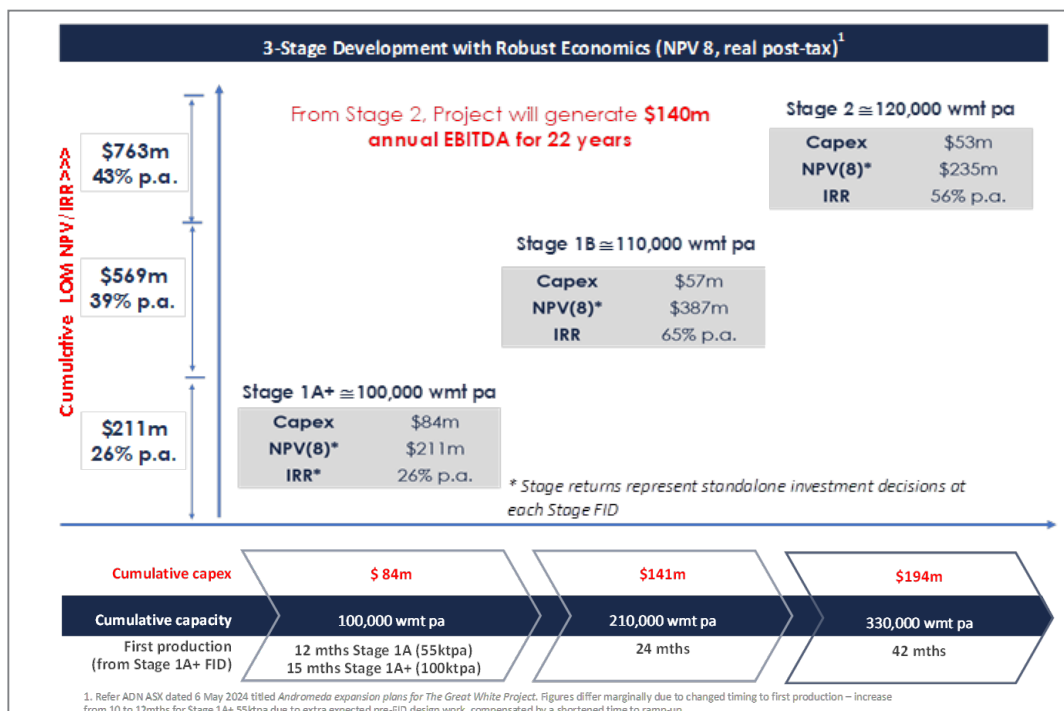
3-Stage Development with Robust Economics (NPV 8, real post-tax)$^1$

Cumulative LOM NPV/IRR >>>

$763m
43% p.a.

$569m
39% p.a.

$211m
26% p.a.

From Stage 2, Project will generate $140m annual EBITDA for 22 years

Stage 2 ≅ 120,000 wmt pa

| Capex | $53m |
|---|---|
| NPV(8)* | $235m |
| IRR | 56% p.a. |

Stage 1B ≅ 110,000 wmt pa

| Capex | $57m |
|---|---|
| NPV(8)* | $387m |
| IRR | 65% p.a. |

Stage 1A+ ≅ 100,000 wmt pa

| Capex | $84m |
|---|---|
| NPV(8)* | $211m |
| IRR* | 26% p.a. |

* Stage returns represent standalone investment decisions at each Stage FID

| Cumulative capex | $ 84m | $141m | $194m |
|---|---|---|---|
| Cumulative capacity | 100,000 wmt pa | 210,000 wmt pa | 330,000 wmt pa |
| First production (from Stage 1A+ FID) | 12 mths Stage 1A (55ktpa) 15 mths Stage 1A+ (100ktpa) | 24 mths | 42 mths |

1. Refer ADN ASX dated 6 May 2024 titled Andromeda expansion plans for The Great White Project. Figures differ marginally due to changed timing to first production – increase from 10 to 12mths for Stage 1A+ 55ktpa due to extra expected pre-FID design work, compensated by a shortened time to ramp-up